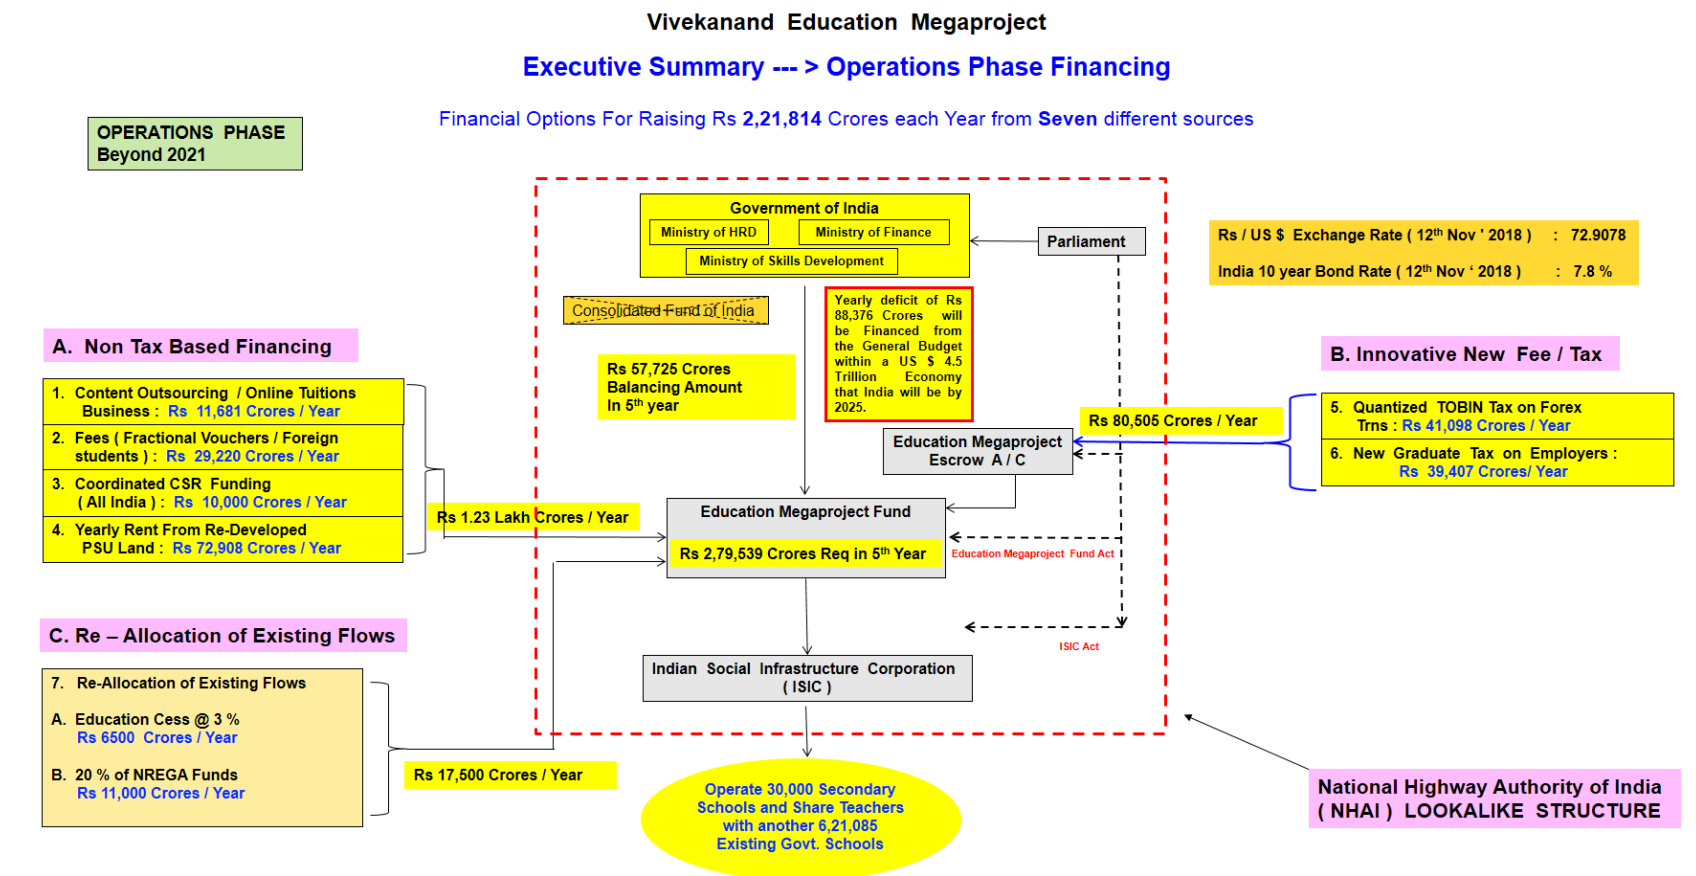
Vivekanand Education Megaproject

Executive Summary ---> Operations Phase Financing

Financial Options For Raising Rs 2,21,814 Crores each Year from Seven different sources

OPERATIONS PHASE
Beyond 2021

Government of India
Ministry of HRD
Ministry of Finance
Ministry of Skills Development

Parliament

Rs / US $ Exchange Rate ( 12th Nov ' 2018 ) : 72.9078
India 10 year Bond Rate ( 12th Nov ' 2018 ) : 7.8 %

Consolidated Fund of India

Yearly deficit of Rs 88,376 Crores will be Financed from the General Budget within a US $ 4.5 Trillion Economy that India will be by 2025.

A. Non Tax Based Financing

1. Content Outsourcing / Online Tuitions Business : Rs 11,681 Crores / Year
2. Fees ( Fractional Vouchers / Foreign students ) : Rs 29,220 Crores / Year
3. Coordinated CSR Funding ( All India ) : Rs 10,000 Crores / Year
4. Yearly Rent From Re-Developed PSU Land : Rs 72,908 Crores / Year

Rs 57,725 Crores Balancing Amount In 5th year

B. Innovative New Fee / Tax

5. Quantized TOBIN Tax on Forex Trns : Rs 41,098 Crores / Year
6. New Graduate Tax on Employers : Rs 39,407 Crores/ Year

Rs 80,505 Crores / Year

Education Megaproject Escrow A / C

Rs 1.23 Lakh Crores / Year

Education Megaproject Fund
Rs 2,79,539 Crores Req in 5th Year

Education Megaproject Fund Act

C. Re – Allocation of Existing Flows

7. Re-Allocation of Existing Flows
A. Education Cess @ 3 %
Rs 6500 Crores / Year
B. 20 % of NREGA Funds
Rs 11,000 Crores / Year

ISIC Act

Indian Social Infrastructure Corporation ( ISIC )

Rs 17,500 Crores / Year

Operate 30,000 Secondary Schools and Share Teachers with another 6,21,085 Existing Govt. Schools

National Highway Authority of India ( NHAI ) LOOKALIKE STRUCTURE